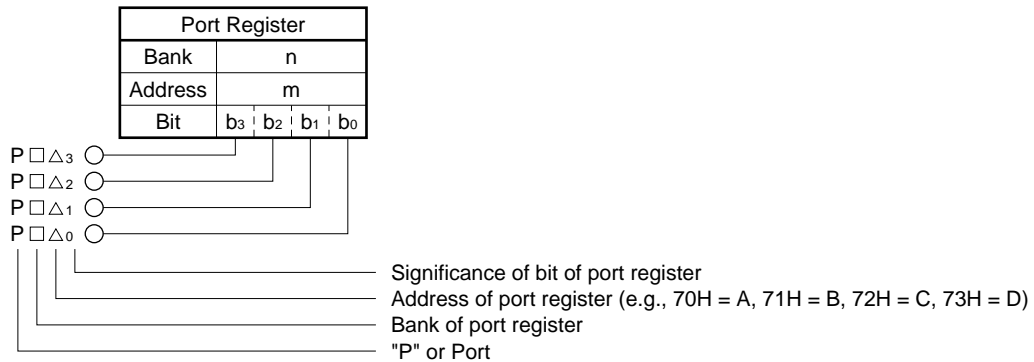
| Port Register | | | | |
|---|---|---|---|---|
| Bank | n | | | |
| Address | m | | | |
| Bit | $b_3$ | $b_2$ | $b_1$ | $b_0$ |

P□△$_3$
P□△$_2$
P□△$_1$
P□△$_0$

Significance of bit of port register
Address of port register (e.g., 70H = A, 71H = B, 72H = C, 73H = D)
Bank of port register
"P" or Port